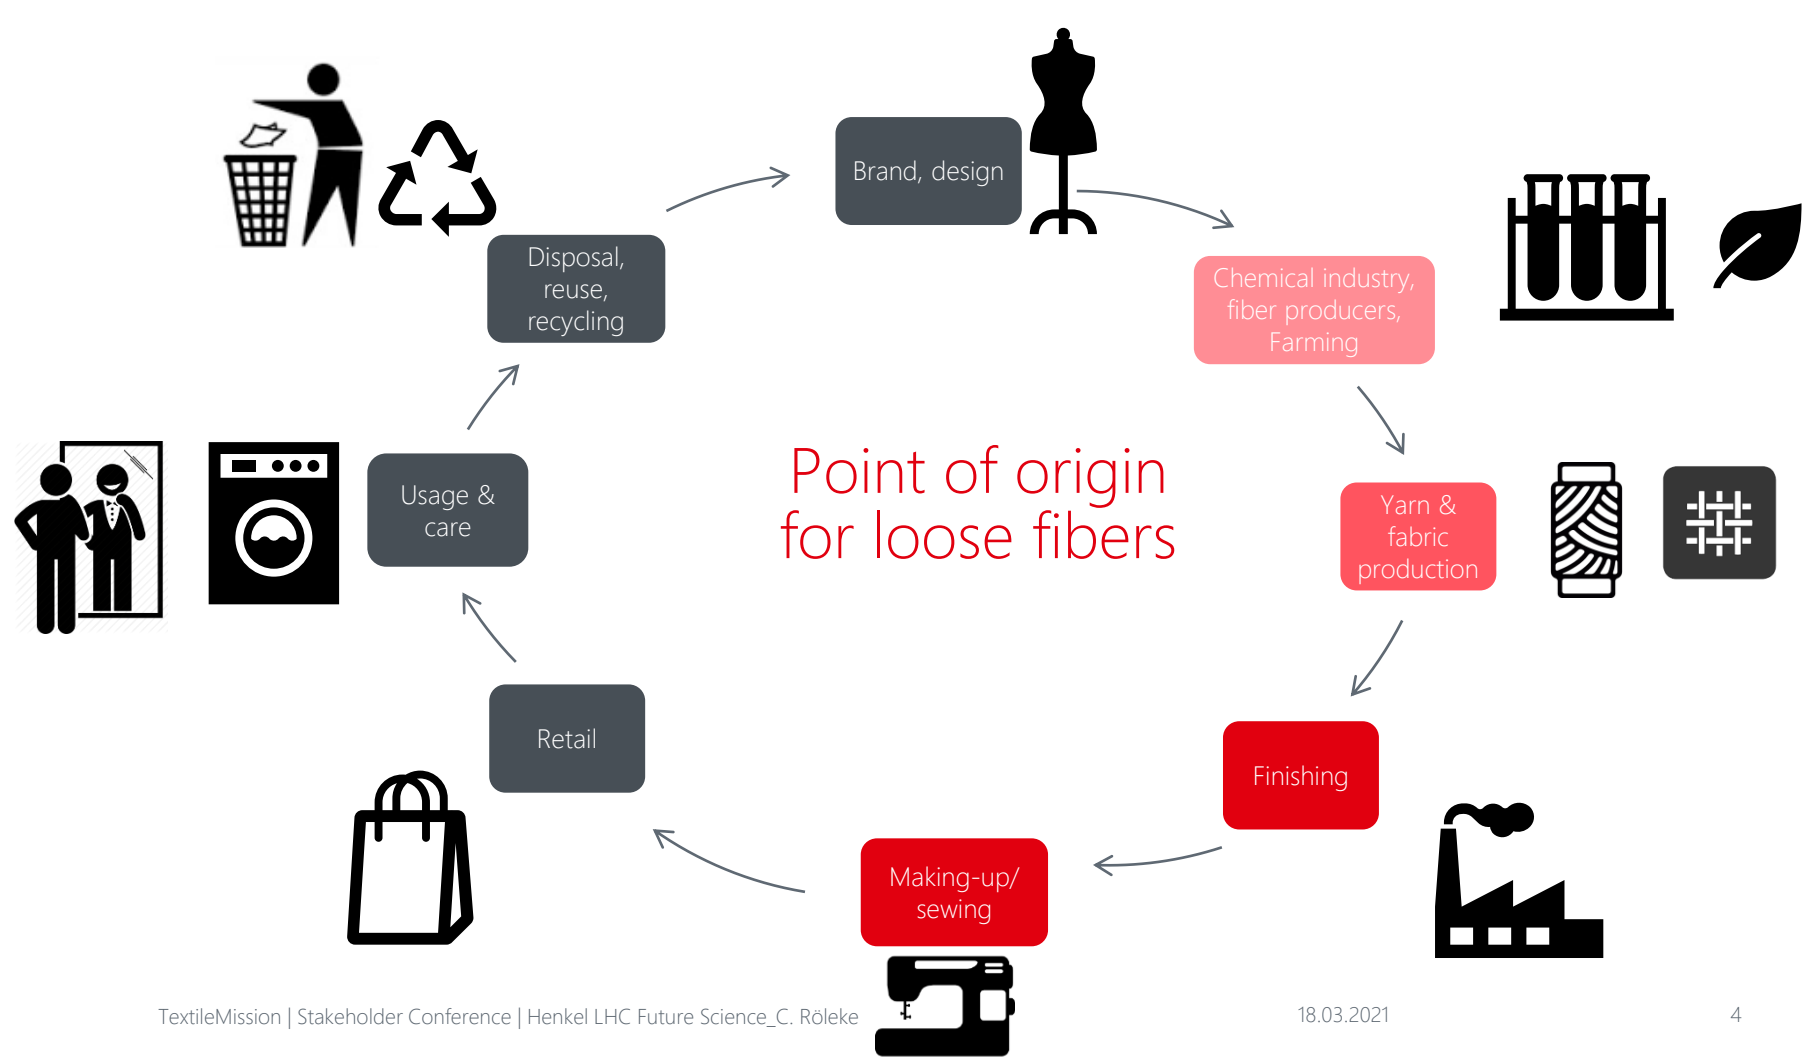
Brand, design

Chemical industry, fiber producers, Farming

Yarn & fabric production

Finishing

Making-up/ sewing

Retail

Usage & care

Disposal, reuse, recycling

Point of origin for loose fibers

TextileMission | Stakeholder Conference | Henkel LHC Future Science_C. Röleke

18.03.2021

4